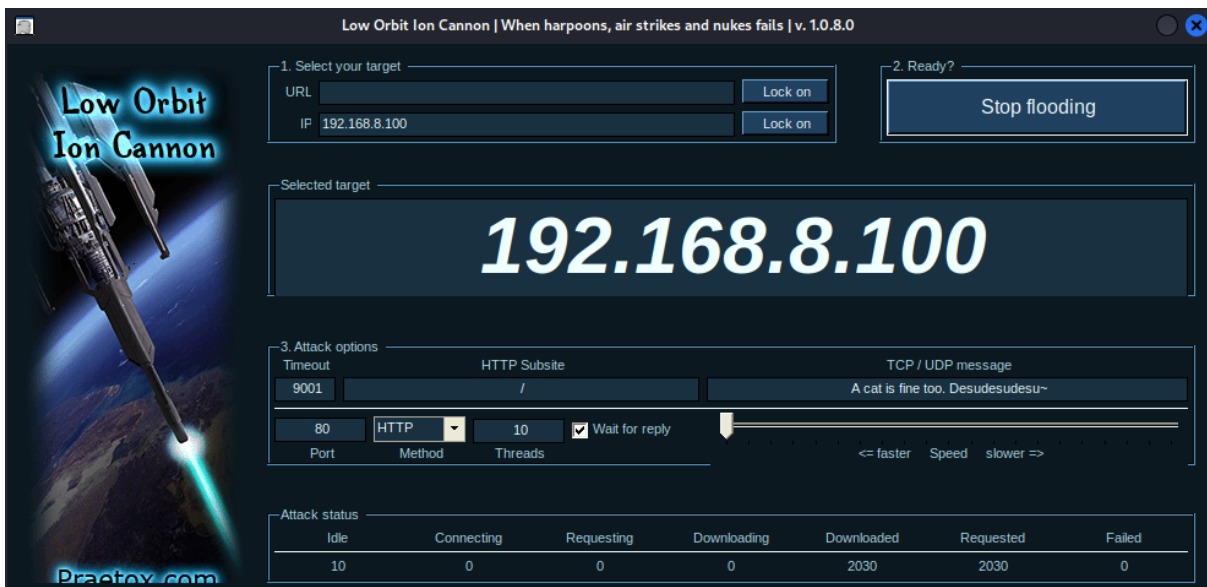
Low Orbit Ion Cannon | When harpoons, air strikes and nukes fails | v. 1.0.8.0

Low Orbit Ion Cannon

1. Select your target
URL
Lock on
IP 192.168.8.100
Lock on

2. Ready?
Stop flooding

Selected target
192.168.8.100

3. Attack options
Timeout
9001
HTTP Subsite
/
TCP / UDP message
A cat is fine too. Desudesudesu~
80
Port
HTTP
Method
10
Threads
Wait for reply
<= faster Speed slower =>

Attack status

| Idle | Connecting | Requesting | Downloading | Downloaded | Requested | Failed |
|---|---|---|---|---|---|---|
| 10 | 0 | 0 | 0 | 2030 | 2030 | 0 |

Praetox.com